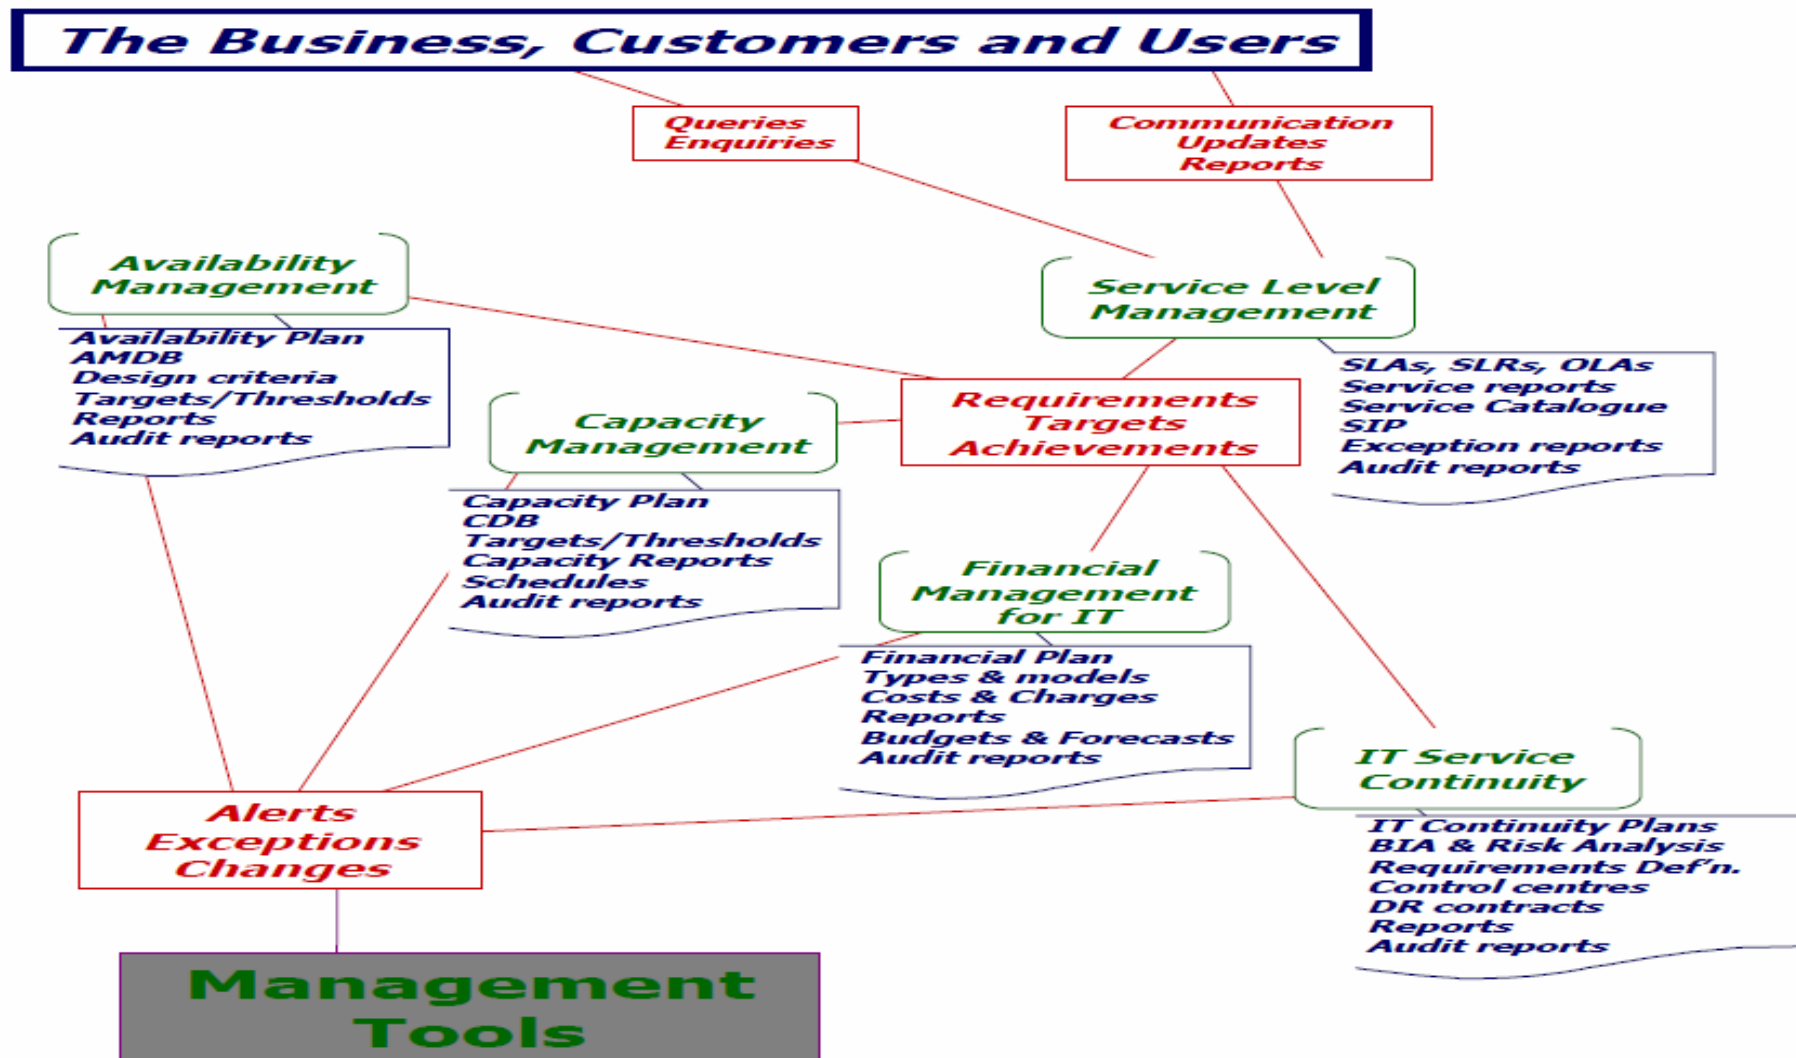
The Business, Customers and Users

Queries
Enquiries

Communication
Updates
Reports

Availability
Management

Service Level
Management

Availability Plan
AMDB
Design criteria
Targets/Thresholds
Reports
Audit reports

Capacity
Management

Requirements
Targets
Achievements

SLAs, SLRs, OLAs
Service reports
Service Catalogue
SIP
Exception reports
Audit reports

Capacity Plan
CDB
Targets/Thresholds
Capacity Reports
Schedules
Audit reports

Financial
Management
for IT

Financial Plan
Types & models
Costs & Charges
Reports
Budgets & Forecasts
Audit reports

IT Service
Continuity

Alerts
Exceptions
Changes

IT Continuity Plans
BIA & Risk Analysis
Requirements Def'n.
Control centres
DR contracts
Reports
Audit reports

Management
Tools